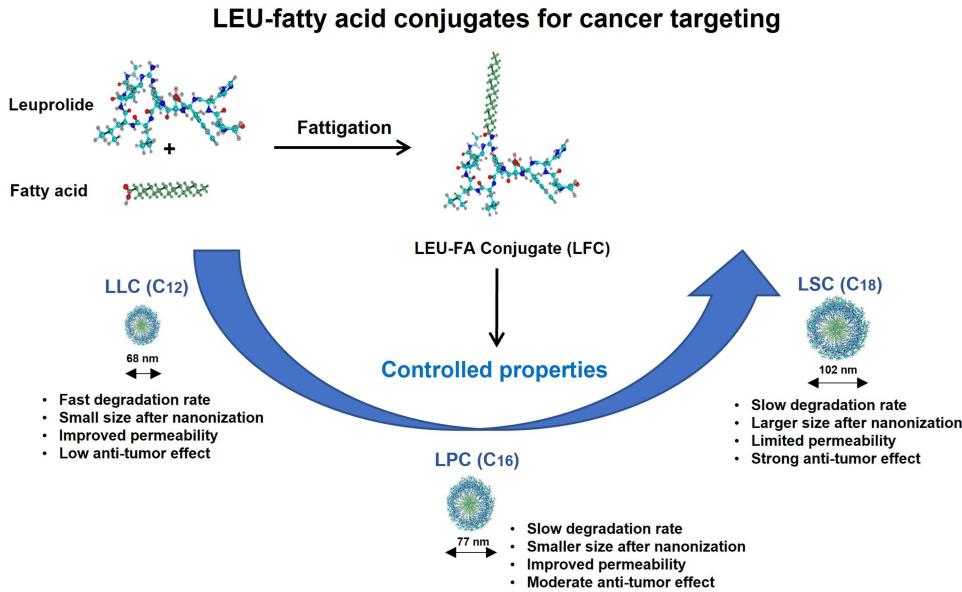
LEU-fatty acid conjugates for cancer targeting

Leuprolide

+

Fatty acid

Fattigation

LEU-FA Conjugate (LFC)

LLC ($C_{12}$)

68 nm

- Fast degradation rate
- Small size after nanonization
- Improved permeability
- Low anti-tumor effect

Controlled properties

LSC ($C_{18}$)

102 nm

- Slow degradation rate
- Larger size after nanonization
- Limited permeability
- Strong anti-tumor effect

LPC ($C_{16}$)

77 nm

- Slow degradation rate
- Smaller size after nanonization
- Improved permeability
- Moderate anti-tumor effect